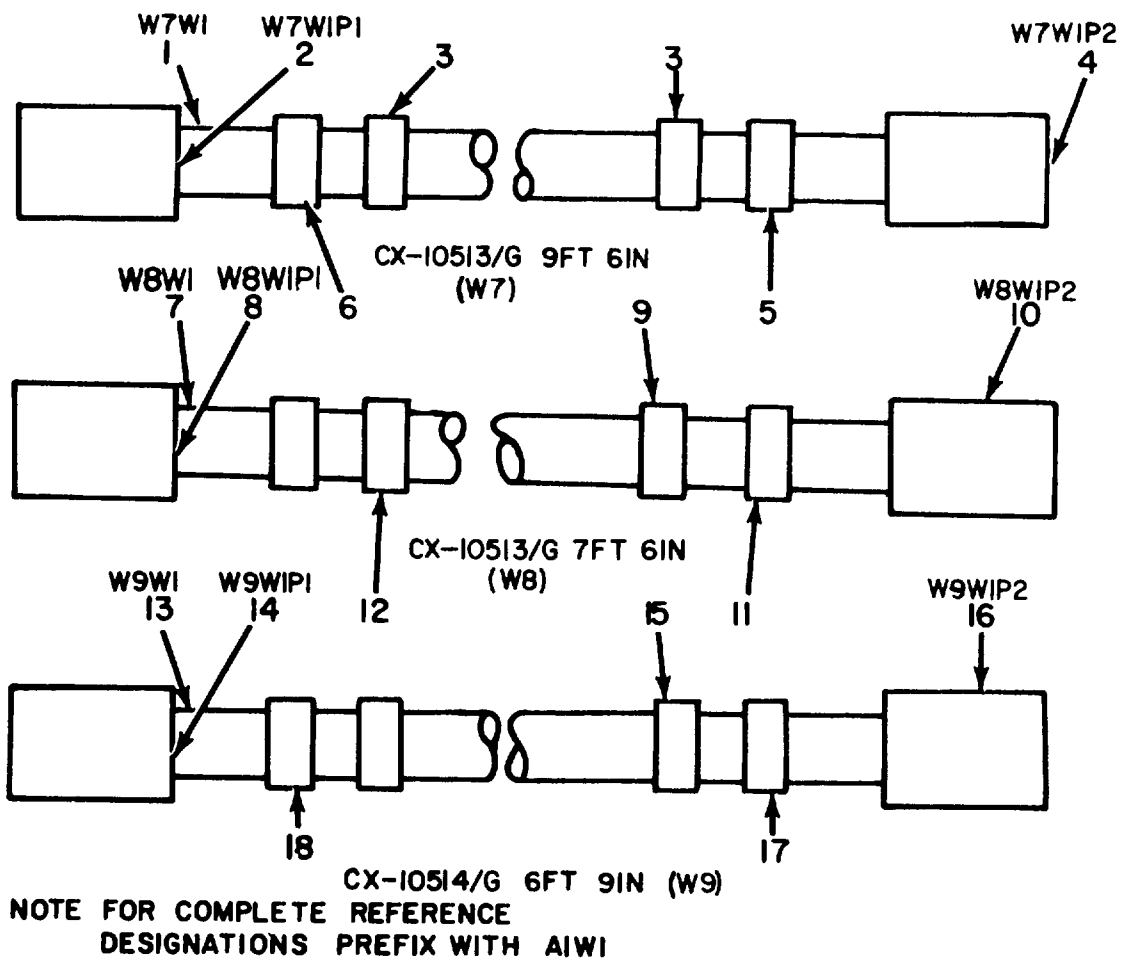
W7W1
1
W7W1P1
2
3
3
W7W1P2
4
6
CX-10513/G 9FT 6IN
(W7)
5
W8W1
7
W8W1P1
8
9
W8W1P2
10
12
CX-10513/G 7FT 6IN
(W8)
11
W9W1
13
W9W1P1
14
15
W9W1P2
16
18
17
CX-10514/G 6FT 9IN (W9)
NOTE FOR COMPLETE REFERENCE DESIGNATIONS PREFIX WITH A1W1